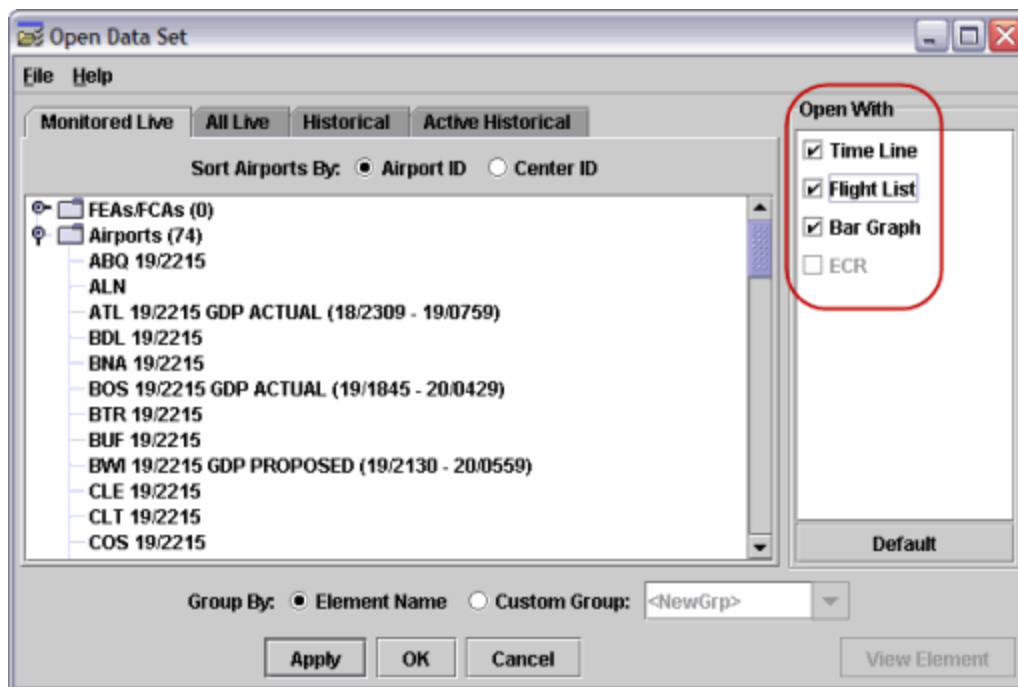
Open Data Set

File Help

Monitored Live | All Live | Historical | Active Historical

Sort Airports By: Airport ID Center ID

FEAs/FCAs (0)
Airports (74)
ABQ 19/2215
ALN
ATL 19/2215 GDP ACTUAL (18/2309 - 19/0759)
BDL 19/2215
BNA 19/2215
BOS 19/2215 GDP ACTUAL (19/1845 - 20/0429)
BTR 19/2215
BUF 19/2215
BWI 19/2215 GDP PROPOSED (19/2130 - 20/0559)
CLE 19/2215
CLT 19/2215
COS 19/2215

Open With
Time Line
Flight List
Bar Graph
ECR

Default

Group By: Element Name Custom Group: <NewGrp>

Apply OK Cancel

View Element